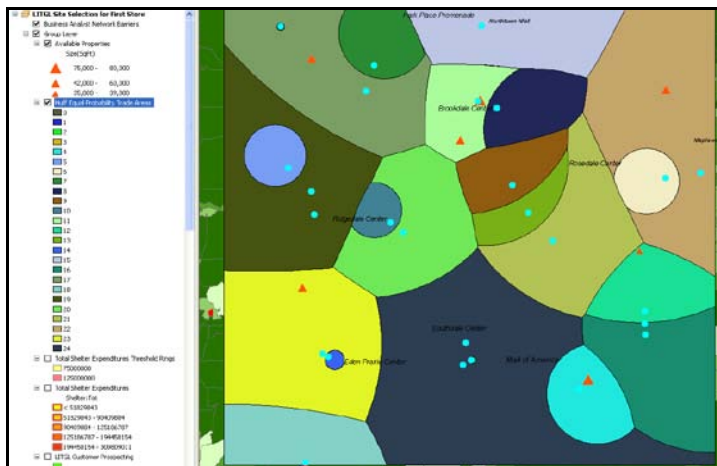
LITGL Site Selection for First Store
Business Analyst Network Barriers
Group Layer
Available Properties
Size(SQFT)
75,000 - 80,000
42,000 - 60,000
25,000 - 39,300
Huff Equal Probability Trade Areas
3
1
2
4
5
6
7
8
9
10
11
12
13
14
15
16
17
18
19
20
21
22
23
24
Total Shelter Expenditures Threshold Rings
75000000
125000000
Total Shelter Expenditures
Shelter.Tot
< 53829843
53829843 - 90429884
90429884 - 125186787
125186787 - 194458154
194458154 - 308809211
LITGL Customer Prospecting
Park Place Promenade
Northtown Mall
Brookdale Center
Rosedale Center
Ridgedale Center
Southdale Center
Mall of America
Eden Prairie Center
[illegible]